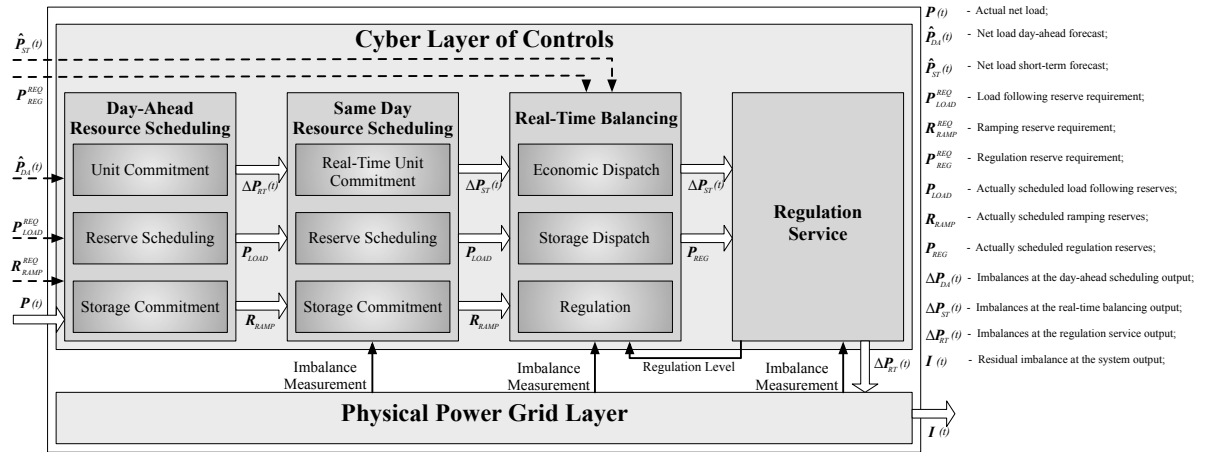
Cyber Layer of Controls

$\hat{P}_{ST}(t)$

$P_{REG}^{REQ}$

Day-Ahead Resource Scheduling

Unit Commitment

Reserve Scheduling

Storage Commitment

$\hat{P}_{DA}(t)$

$P_{LOAD}^{REQ}$

$R_{RAMP}^{REQ}$

$P(t)$

$\Delta P_{RT}(t)$

$P_{LOAD}$

$R_{RAMP}$

Same Day Resource Scheduling

Real-Time Unit Commitment

Reserve Scheduling

Storage Commitment

$\Delta P_{ST}(t)$

$P_{LOAD}$

$R_{RAMP}$

Real-Time Balancing

Economic Dispatch

Storage Dispatch

Regulation

$\Delta P_{ST}(t)$

$P_{REG}$

Regulation Service

Imbalance Measurement

Imbalance Measurement

Regulation Level

Imbalance Measurement

$\Delta P_{RT}(t)$

Physical Power Grid Layer

$I(t)$

$P(t)$ - Actual net load;

$\hat{P}_{DA}(t)$ - Net load day-ahead forecast;

$\hat{P}_{ST}(t)$ - Net load short-term forecast;

$P_{LOAD}^{REQ}$ - Load following reserve requirement;

$R_{RAMP}^{REQ}$ - Ramping reserve requirement;

$P_{REG}^{REQ}$ - Regulation reserve requirement;

$P_{LOAD}$ - Actually scheduled load following reserves;

$R_{RAMP}$ - Actually scheduled ramping reserves;

$P_{REG}$ - Actually scheduled regulation reserves;

$\Delta P_{DA}(t)$ - Imbalances at the day-ahead scheduling output;

$\Delta P_{ST}(t)$ - Imbalances at the real-time balancing output;

$\Delta P_{RT}(t)$ - Imbalances at the regulation service output;

$I(t)$ - Residual imbalance at the system output;